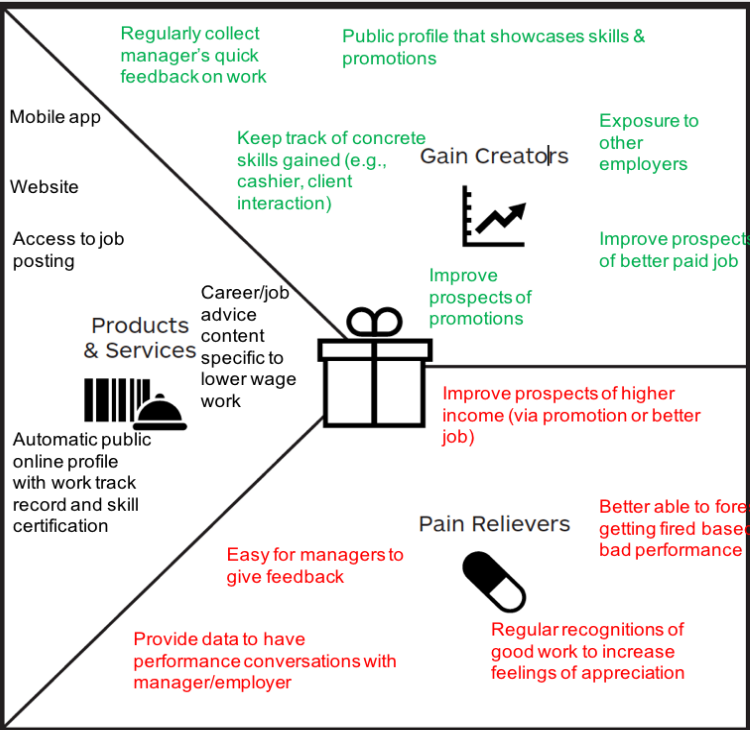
Regularly collect manager's quick feedback on work

Public profile that showcases skills & promotions

Mobile app

Website

Access to job posting

Keep track of concrete skills gained (e.g., cashier, client interaction)

Gain Creators

Exposure to other employers

Improve prospects of better paid job

Improve prospects of promotions

Products & Services

Career/job advice content specific to lower wage work

Automatic public online profile with work track record and skill certification

Improve prospects of higher income (via promotion or better job)

Pain Relievers

Better able to fore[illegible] getting fired base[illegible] bad performance

Easy for managers to give feedback

Provide data to have performance conversations with manager/employer

Regular recognitions of good work to increase feelings of appreciation